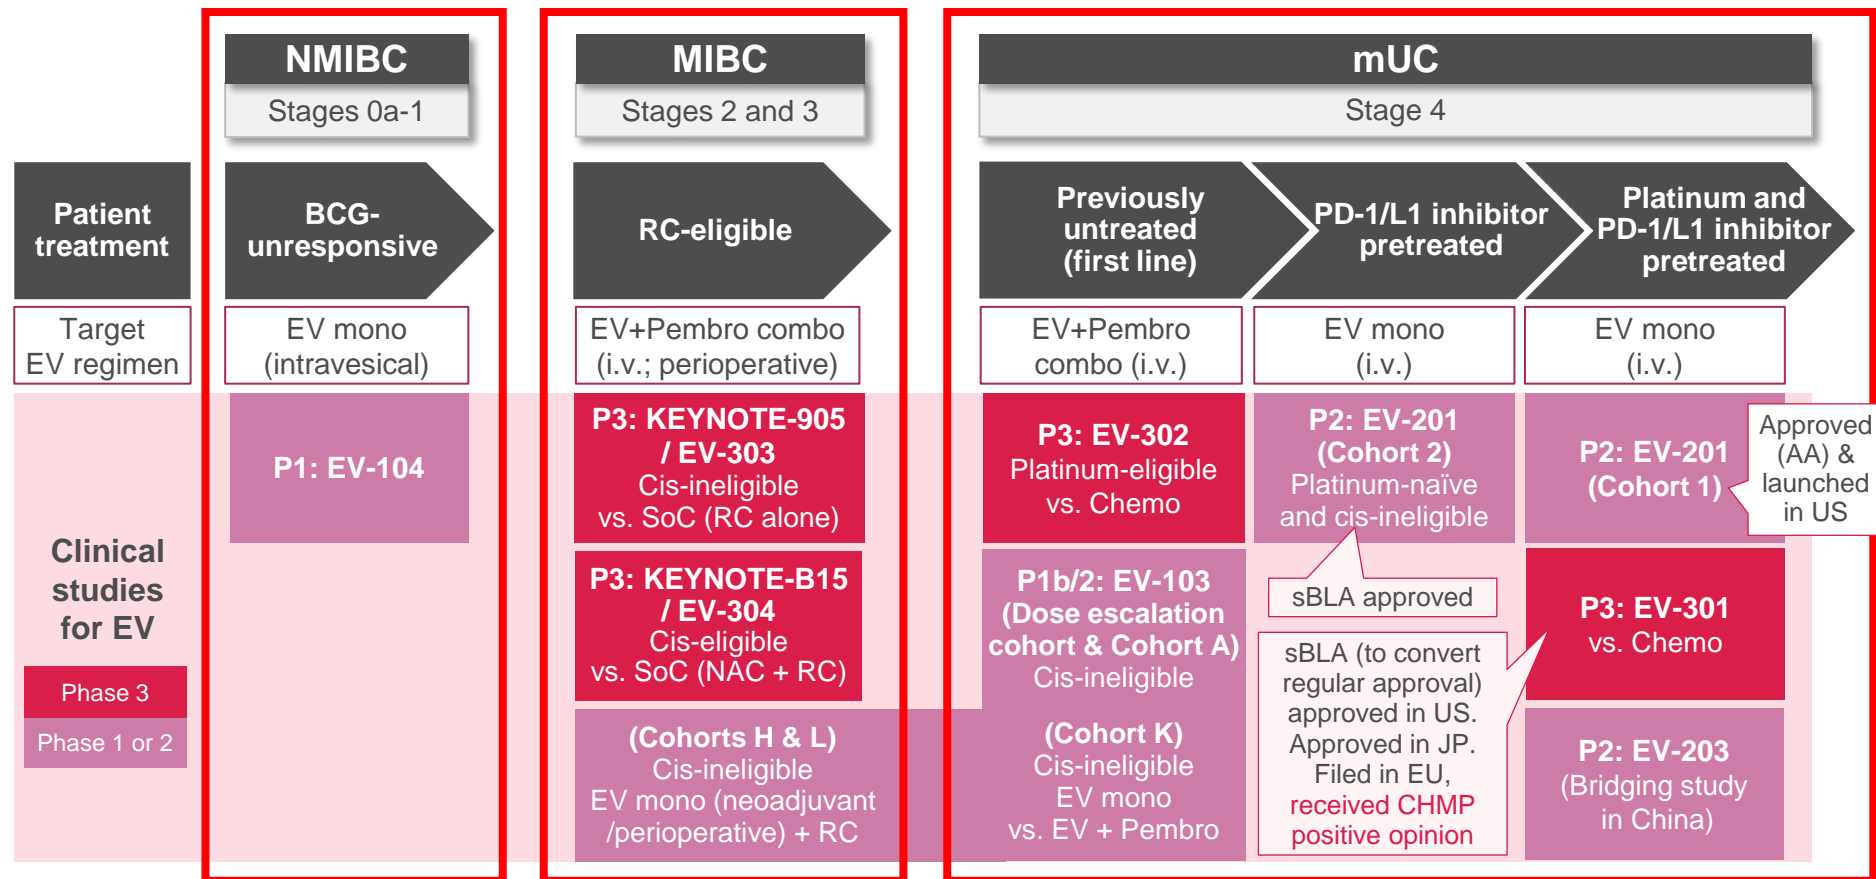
| | NMIBC Stages 0a-1 | MIBC Stages 2 and 3 | mUC Stage 4 | | |
|---|---|---|---|---|---|
| Patient treatment | BCG-unresponsive | RC-eligible | Previously untreated (first line) | PD-1/L1 inhibitor pretreated | Platinum and PD-1/L1 inhibitor pretreated |
| Target EV regimen | EV mono (intravesical) | EV+Pembro combo (i.v.; perioperative) | EV+Pembro combo (i.v.) | EV mono (i.v.) | EV mono (i.v.) |

Clinical studies for EV

Phase 3

Phase 1 or 2

P1: EV-104

P3: KEYNOTE-905 / EV-303 Cis-ineligible vs. SoC (RC alone)

P3: KEYNOTE-B15 / EV-304 Cis-eligible vs. SoC (NAC + RC)

(Cohorts H & L) Cis-ineligible EV mono (neoadjuvant /perioperative) + RC

P3: EV-302 Platinum-eligible vs. Chemo

P1b/2: EV-103 (Dose escalation cohort & Cohort A) Cis-ineligible

(Cohort K) Cis-ineligible EV mono vs. EV + Pembro

P2: EV-201 (Cohort 2) Platinum-naïve and cis-ineligible

sBLA approved

sBLA (to convert regular approval) approved in US. Approved in JP. Filed in EU, received CHMP positive opinion

P2: EV-201 (Cohort 1)

Approved (AA) & launched in US

P3: EV-301 vs. Chemo

P2: EV-203 (Bridging study in China)